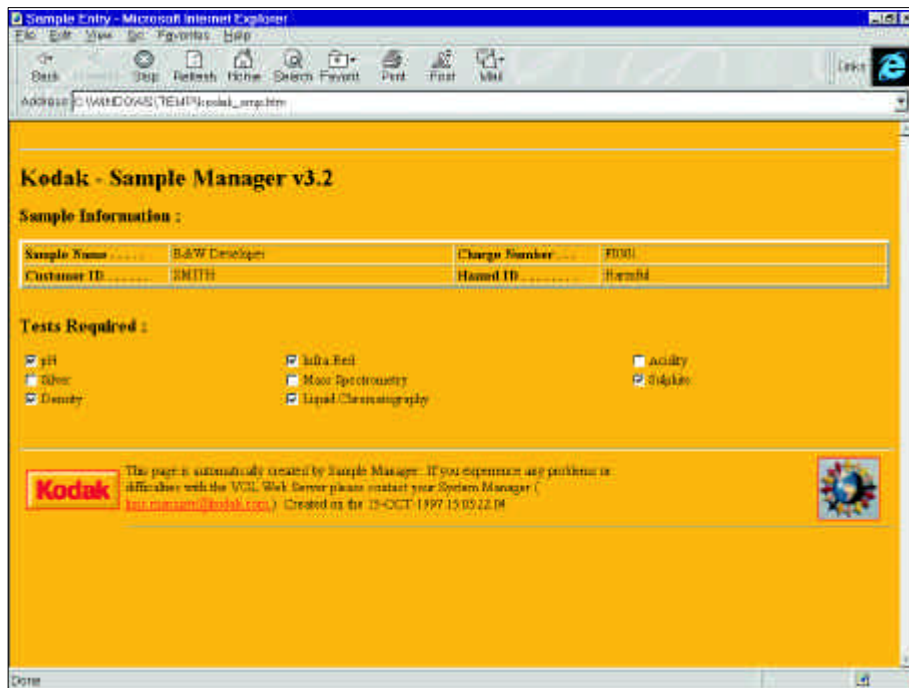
Sample Entry - Microsoft Internet Explorer

File Edit View Go Favorites Help

Back Forward Stop Refresh Home Search Favorit Print Font Mail

Links

Address C:\WINDOWS\TEMP\kodak_smp.htm

Kodak - Sample Manager v3.2

Sample Information :

| Sample Name ...... | B&W Developer | Charge Number ..... | F0001 |
|---|---|---|---|
| Customer ID ........ | SMITH | Hazard ID ........... | Harmful |

Tests Required :

pH
Silver
Density

Infra Red
Mass Spectrometry
Liquid Chromatography

Acidity
Sulphite

Kodak

This page is automatically created by Sample Manager. If you experience any problems or difficulties with the VGL Web Server please contact your System Manager ( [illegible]@kodak.com ). Created on the 15-OCT-1997 15:05:22.04

Done